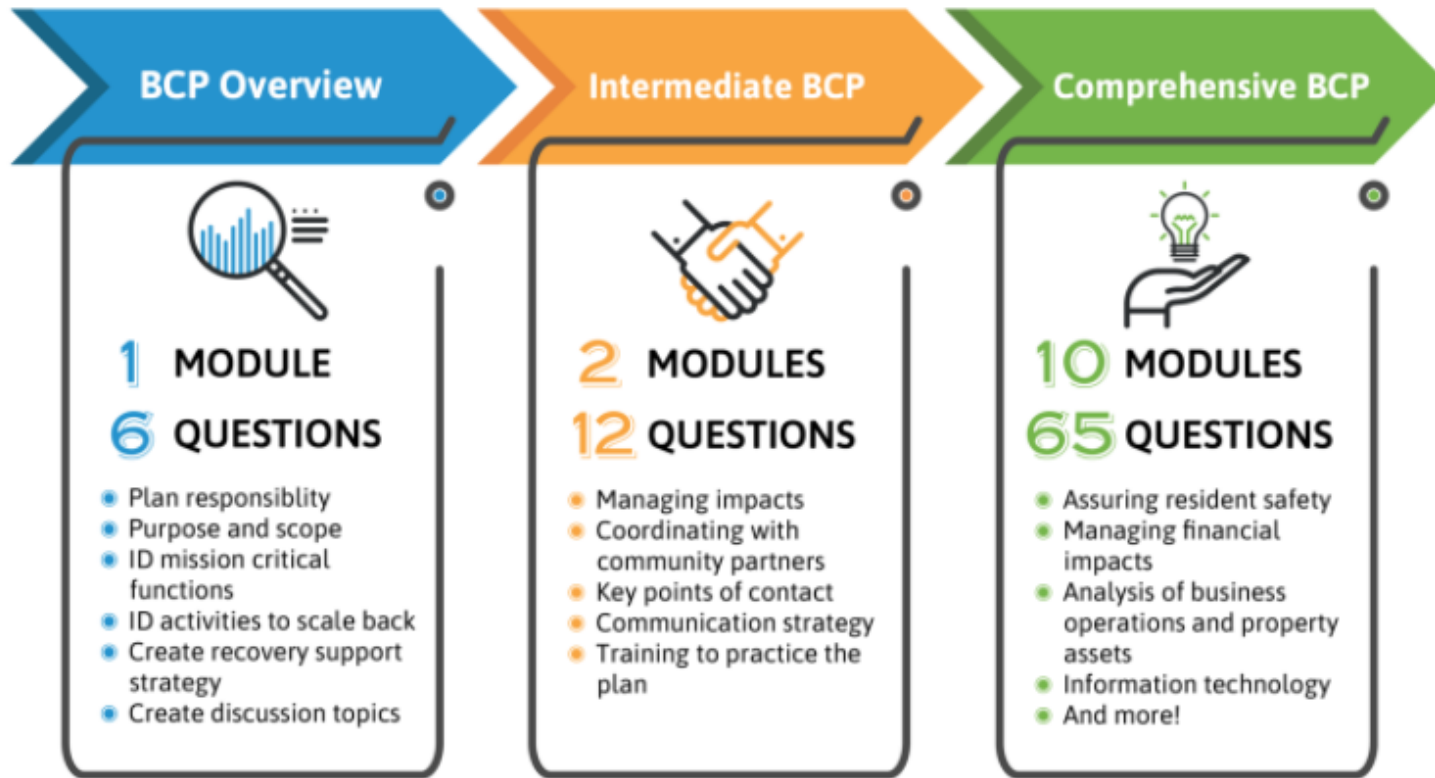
BCP Overview

1 MODULE
6 QUESTIONS

- Plan responsiblity
- Purpose and scope
- ID mission critical functions
- ID activities to scale back
- Create recovery support strategy
- Create discussion topics

Intermediate BCP

2 MODULES
12 QUESTIONS

- Managing impacts
- Coordinating with community partners
- Key points of contact
- Communication strategy
- Training to practice the plan

Comprehensive BCP

10 MODULES
65 QUESTIONS

- Assuring resident safety
- Managing financial impacts
- Analysis of business operations and property assets
- Information technology
- And more!